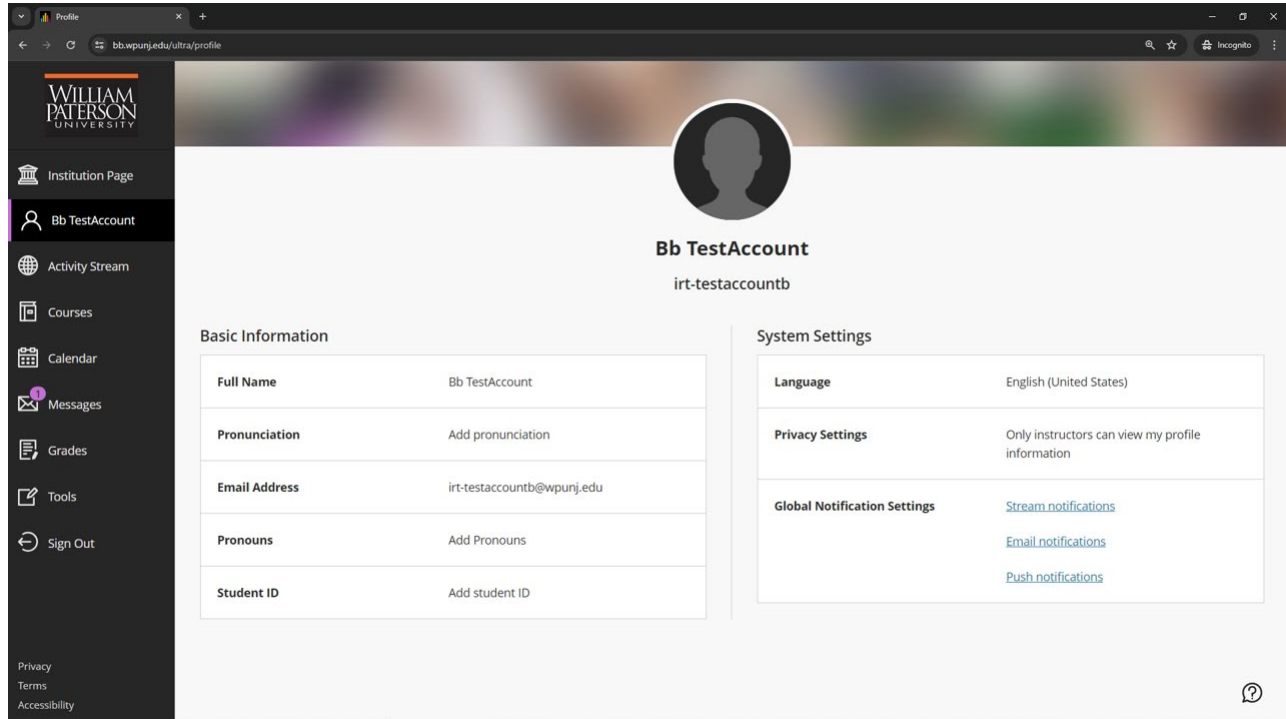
Profile

bb.wpunj.edu/ultra/profile

Incognito

WILLIAM PATERSON UNIVERSITY

Institution Page

Bb TestAccount

Activity Stream

Courses

Calendar

1

Messages

Grades

Tools

Sign Out

Privacy

Terms

Accessibility

Bb TestAccount

irt-testaccountb

Basic Information

| Full Name | Bb TestAccount |
|---|---|
| Pronunciation | Add pronunciation |
| Email Address | irt-testaccountb@wpunj.edu |
| Pronouns | Add Pronouns |
| Student ID | Add student ID |

System Settings

| Language | English (United States) |
|---|---|
| Privacy Settings | Only instructors can view my profile information |
| Global Notification Settings | Stream notifications<br>Email notifications<br>Push notifications |